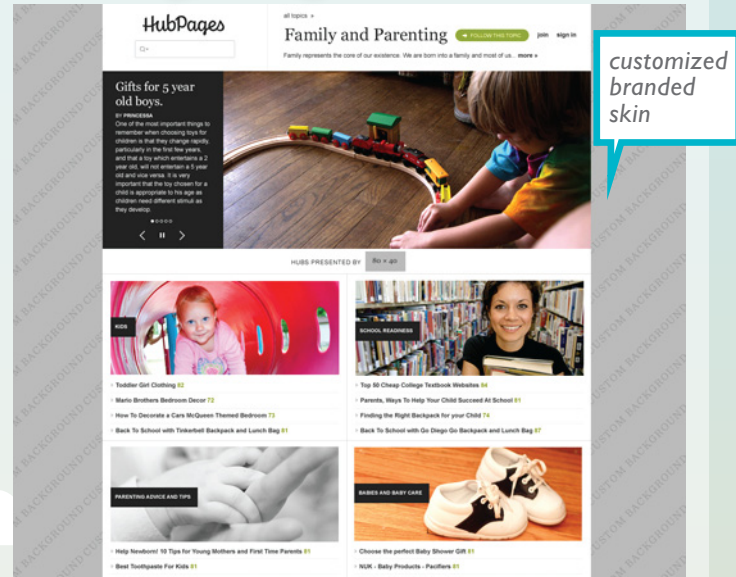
HubPages

Q

all topics »

Family and Parenting

FOLLOW THIS TOPIC

join sign in

Family represents the core of our existence. We are born into a family and most of us... more »

customized branded skin

Gifts for 5 year old boys.

BY PRINCESSA

One of the most important things to remember when choosing toys for children is that they change rapidly, particularly in the first few years, and that a toy which entertain a 2 year old, will not entertain a 5 year old and vice versa. It is very important that the toy chosen for a child is appropriate to his age as children need different stimuli as they develop.

HUBS PRESENTED BY 80 x 40

KIDS

Toddler Girl Clothing 82

Mario Brothers Bedroom Decor 72

How To Decorate a Cars McQueen Themed Bedroom 73

Back To School with Tinkerbell Backpack and Lunch Bag 81

SCHOOL READINESS

Top 50 Cheap College Textbook Websites 84

Parents, Ways To Help Your Child Succeed At School 81

Finding the Right Backpack for your Child 74

Back To School with Go Diego Go Backpack and Lunch Bag 87

PARENTING ADVICE AND TIPS

Help Newborn! 10 Tips for Young Mothers and First Time Parents 81

Best Toothpaste For Kids 81

BABIES AND BABY CARE

Choose the perfect Baby Shower Gift 81

NUK - Baby Products - Pacifiers 81

CUSTOM BACKGROUND